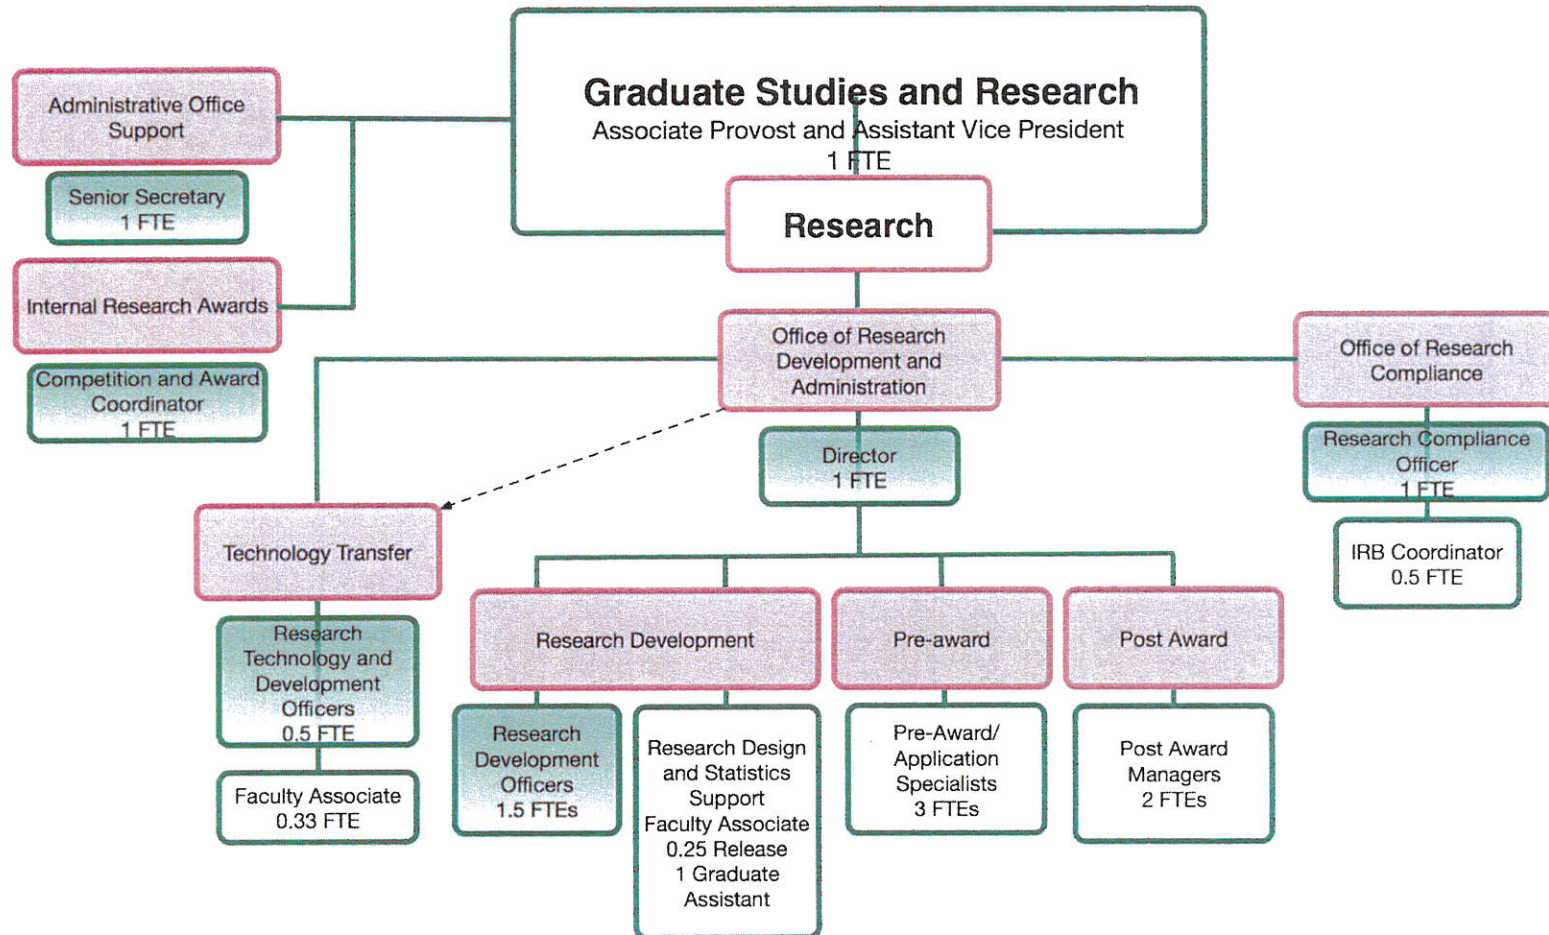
Graduate Studies and Research
Associate Provost and Assistant Vice President
1 FTE

Administrative Office Support

Senior Secretary
1 FTE

Internal Research Awards

Competition and Award Coordinator
1 FTE

Research

Office of Research Development and Administration

Director
1 FTE

Office of Research Compliance

Research Compliance Officer
1 FTE

IRB Coordinator
0.5 FTE

Technology Transfer

Research Technology and Development Officers
0.5 FTE

Faculty Associate
0.33 FTE

Research Development

Research Development Officers
1.5 FTEs

Research Design and Statistics Support
Faculty Associate
0.25 Release
1 Graduate Assistant

Pre-award

Pre-Award/ Application Specialists
3 FTEs

Post Award

Post Award Managers
2 FTEs